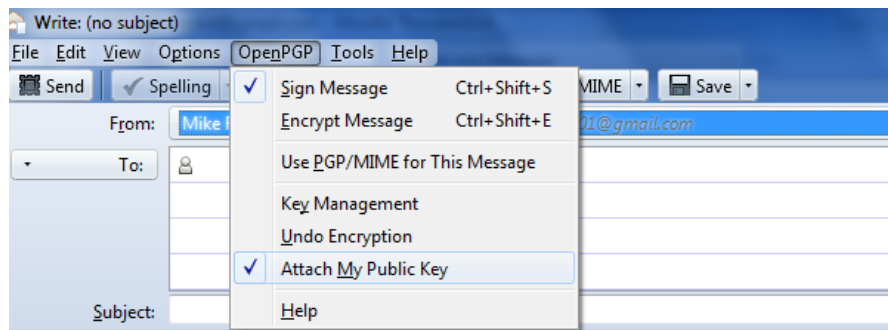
Write: (no subject)
File Edit View Options OpenPGP Tools Help
Send Spelling MIME Save
From: Mike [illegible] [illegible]01@gmail.com
To:
Subject:
Sign Message Ctrl+Shift+S
Encrypt Message Ctrl+Shift+E
Use PGP/MIME for This Message
Key Management
Undo Encryption
Attach My Public Key
Help